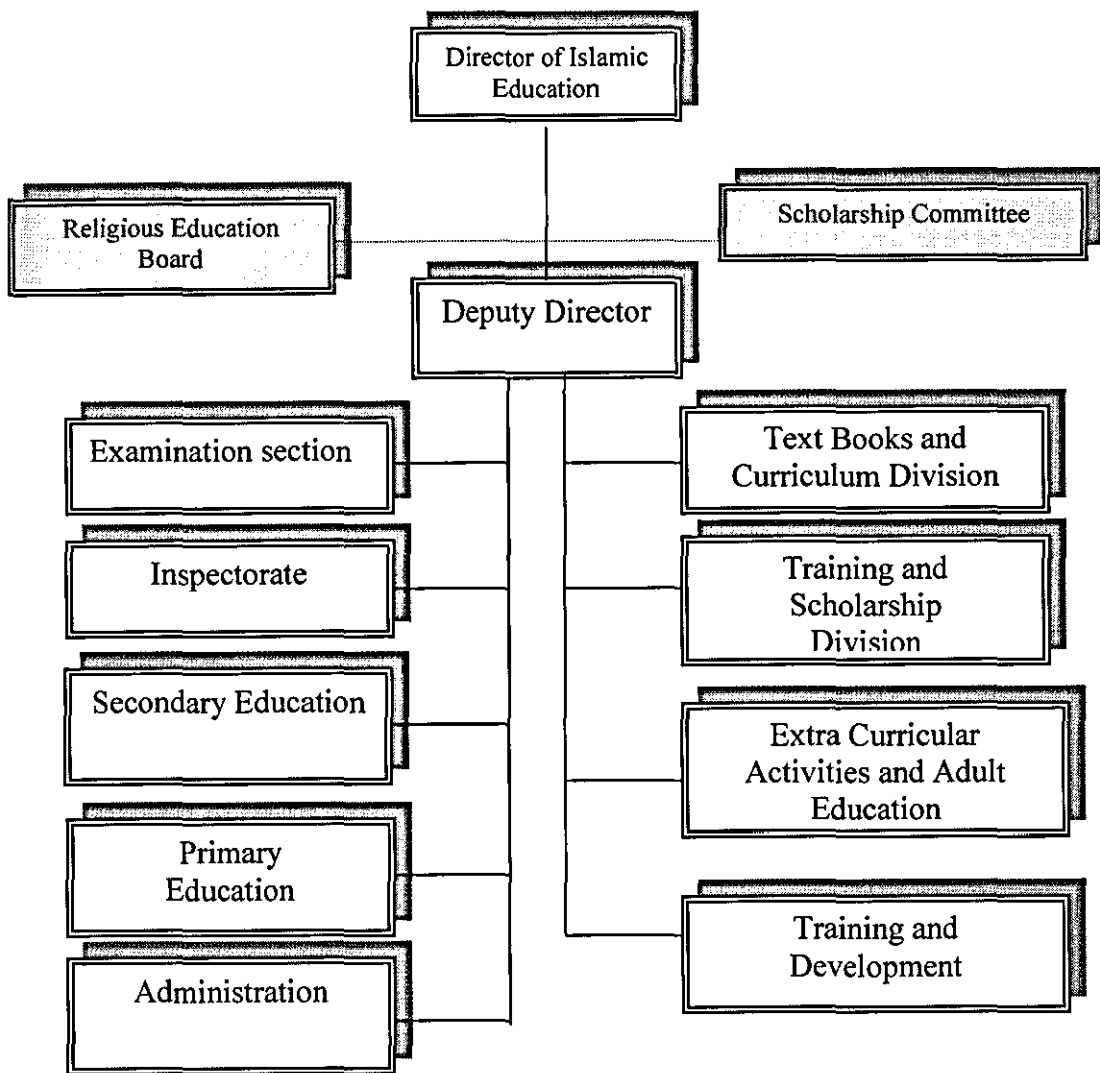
Director of Islamic Education

Religious Education Board

Scholarship Committee

Deputy Director

Examination section

Inspectorate

Secondary Education

Primary Education

Administration

Text Books and Curriculum Division

Training and Scholarship Division

Extra Curricular Activities and Adult Education

Training and Development